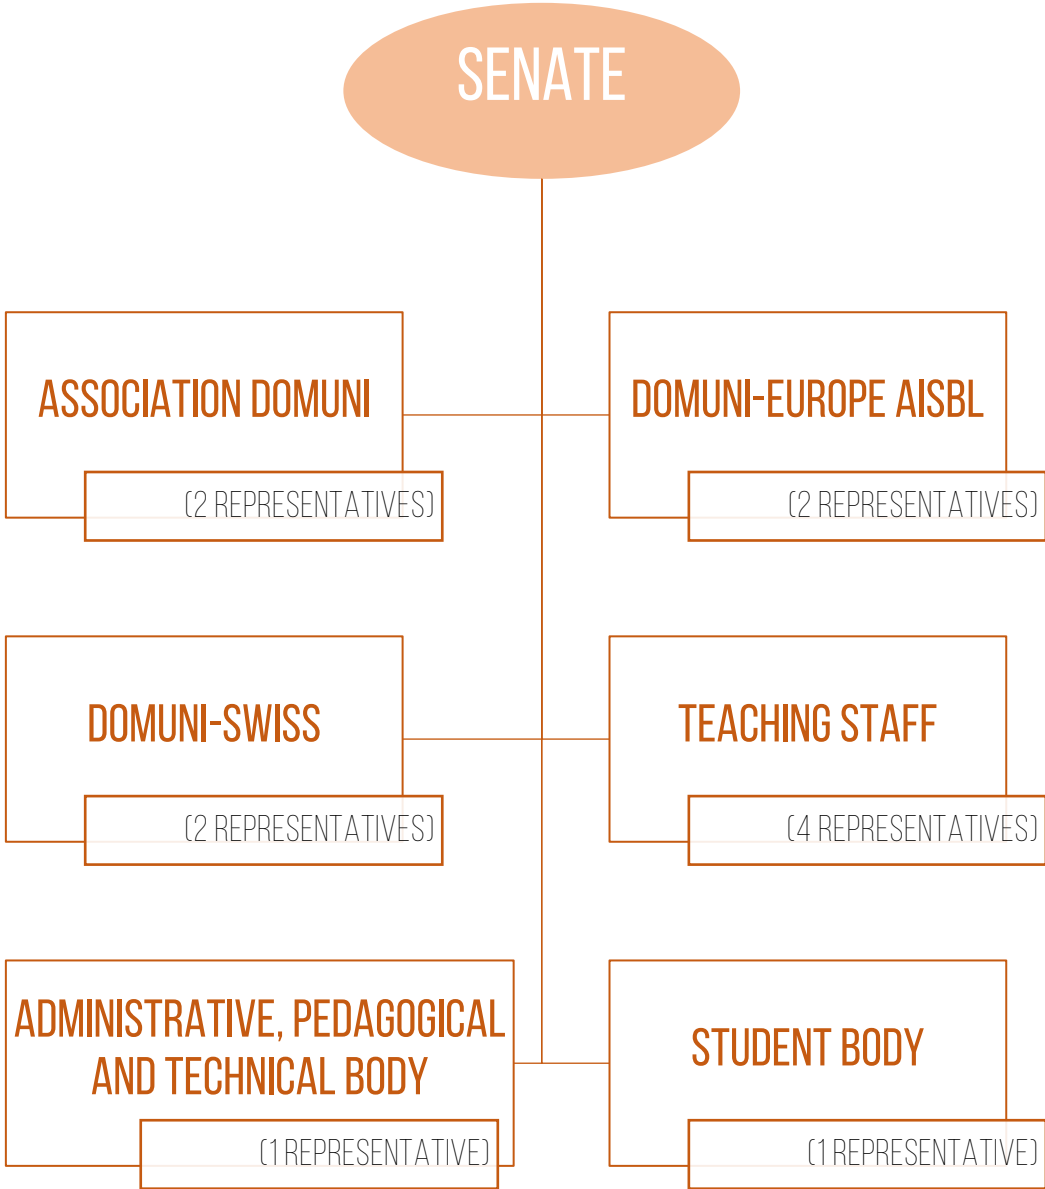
SENATE

ASSOCIATION DOMUNI

(2 REPRESENTATIVES)

DOMUNI-EUROPE AISBL

(2 REPRESENTATIVES)

DOMUNI-SWISS

(2 REPRESENTATIVES)

TEACHING STAFF

(4 REPRESENTATIVES)

ADMINISTRATIVE, PEDAGOGICAL AND TECHNICAL BODY

(1 REPRESENTATIVE)

STUDENT BODY

(1 REPRESENTATIVE)